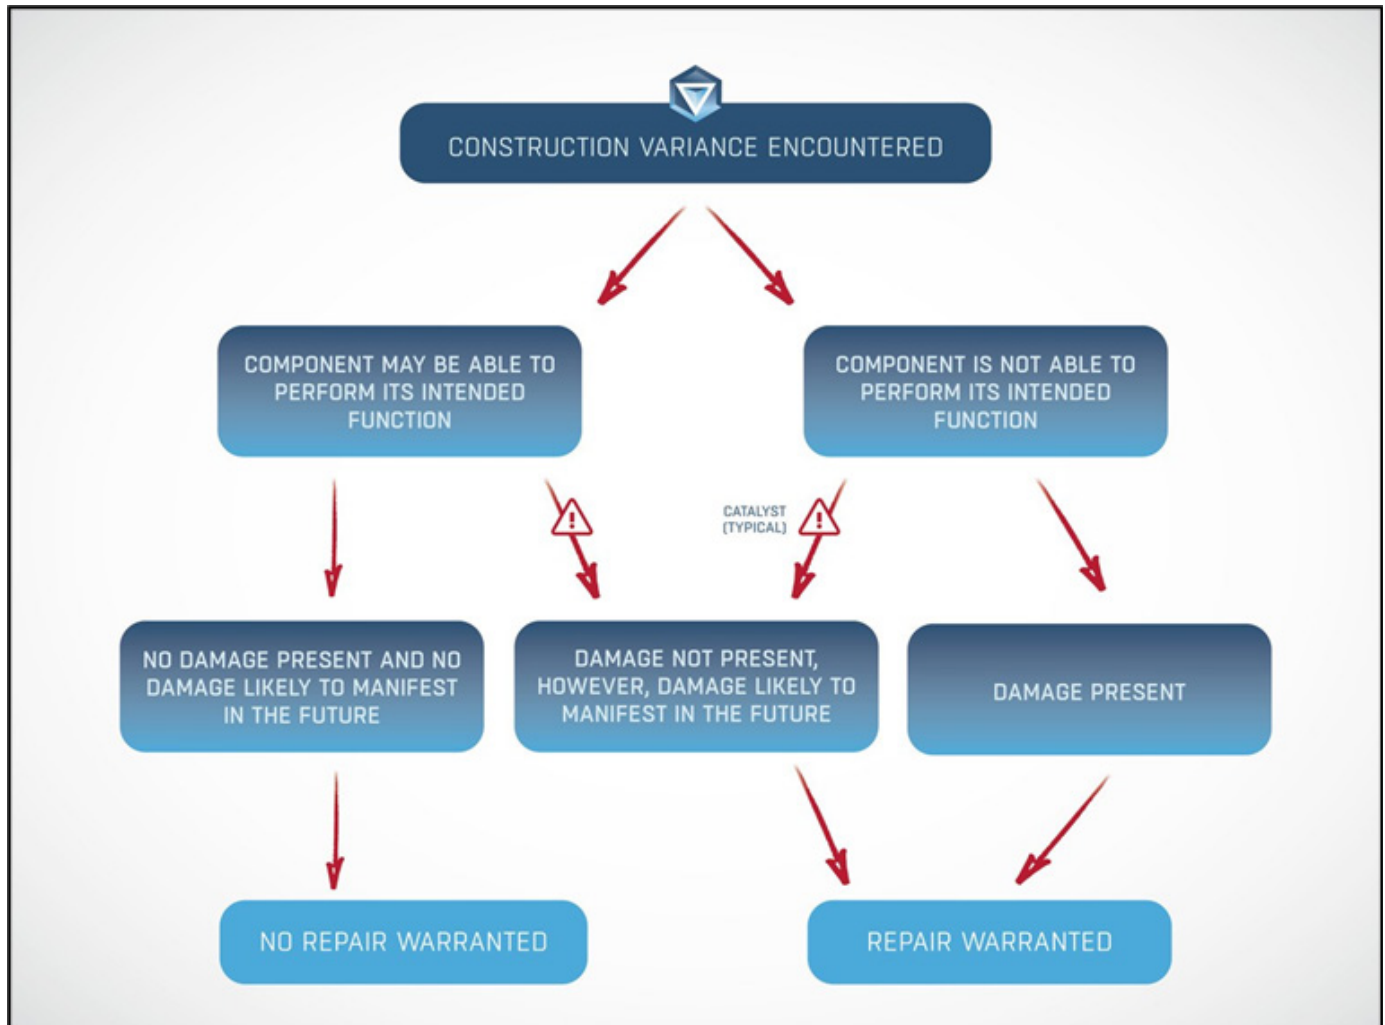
CONSTRUCTION VARIANCE ENCOUNTERED

COMPONENT MAY BE ABLE TO PERFORM ITS INTENDED FUNCTION

COMPONENT IS NOT ABLE TO PERFORM ITS INTENDED FUNCTION

CATALYST (TYPICAL)

NO DAMAGE PRESENT AND NO DAMAGE LIKELY TO MANIFEST IN THE FUTURE

DAMAGE NOT PRESENT, HOWEVER, DAMAGE LIKELY TO MANIFEST IN THE FUTURE

DAMAGE PRESENT

NO REPAIR WARRANTED

REPAIR WARRANTED